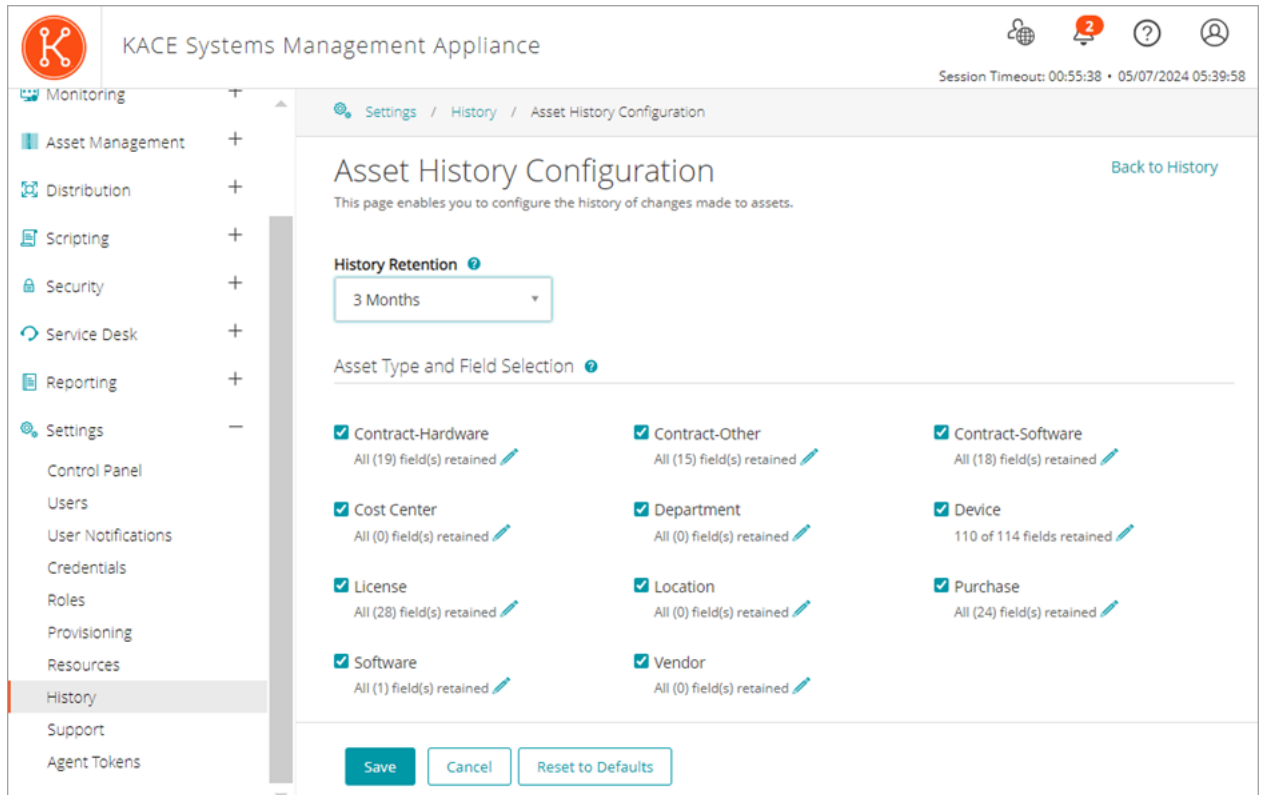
KACE Systems Management Appliance

2

Session Timeout: 00:55:38 • 05/07/2024 05:39:58

Monitoring +
Asset Management +
Distribution +
Scripting +
Security +
Service Desk +
Reporting +
Settings −
Control Panel
Users
User Notifications
Credentials
Roles
Provisioning
Resources
History
Support
Agent Tokens

Settings / History / Asset History Configuration

Asset History Configuration

Back to History

This page enables you to configure the history of changes made to assets.

History Retention

3 Months

Asset Type and Field Selection

Contract-Hardware
All (19) field(s) retained

Contract-Other
All (15) field(s) retained

Contract-Software
All (18) field(s) retained

Cost Center
All (0) field(s) retained

Department
All (0) field(s) retained

Device
110 of 114 fields retained

License
All (28) field(s) retained

Location
All (0) field(s) retained

Purchase
All (24) field(s) retained

Software
All (1) field(s) retained

Vendor
All (0) field(s) retained

Save Cancel Reset to Defaults